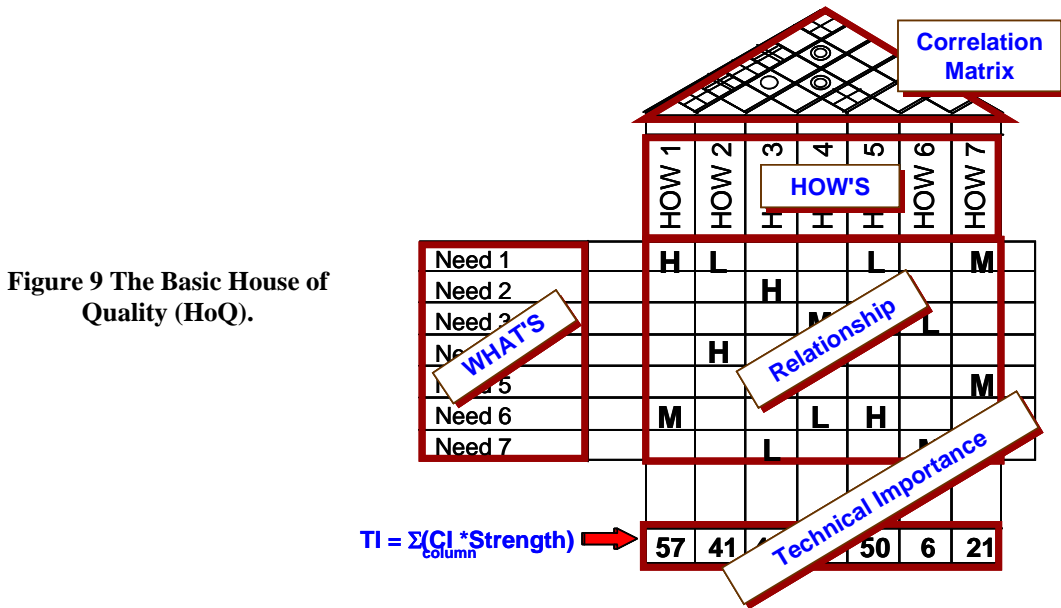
Figure 9 The Basic House of Quality (HoQ).

Correlation Matrix

HOW 1
HOW 2
HOW 3
HOW 4
HOW 5
HOW 6
HOW 7

HOW'S

Need 1
Need 2
Need 3
Ne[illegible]
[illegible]d 5
Need 6
Need 7

WHAT'S

Relationship

H L L M
H
M L
H
M
M L H
L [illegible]

Technical Importance

TI = $\Sigma_{column}$(CI *Strength)

| 57 | 41 | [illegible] | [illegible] | 50 | 6 | 21 |